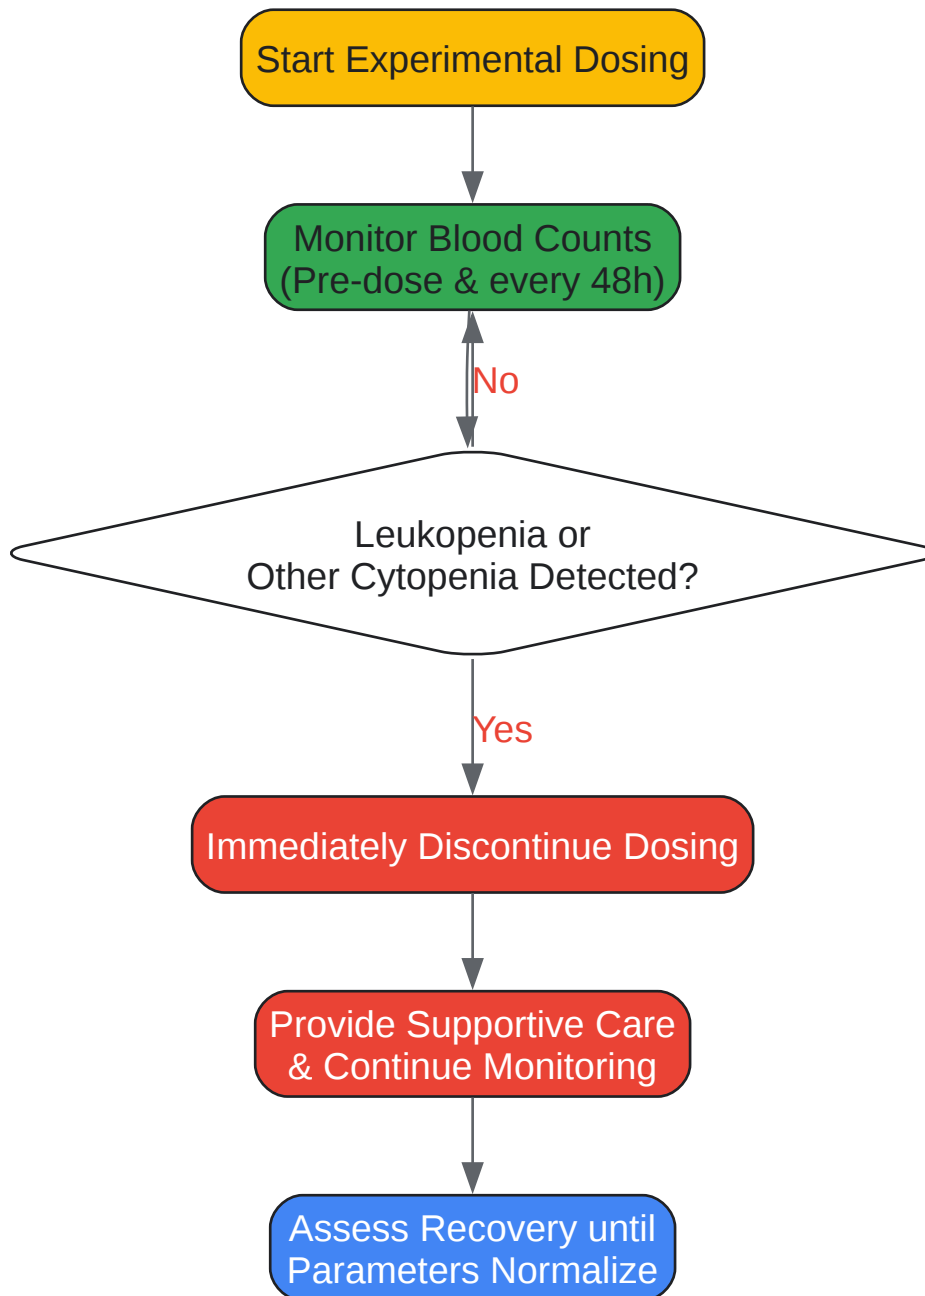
Start Experimental Dosing

Monitor Blood Counts
(Pre-dose & every 48h)

No

Leukopenia or
Other Cytopenia Detected?

Yes

Immediately Discontinue Dosing

Provide Supportive Care
& Continue Monitoring

Assess Recovery until
Parameters Normalize